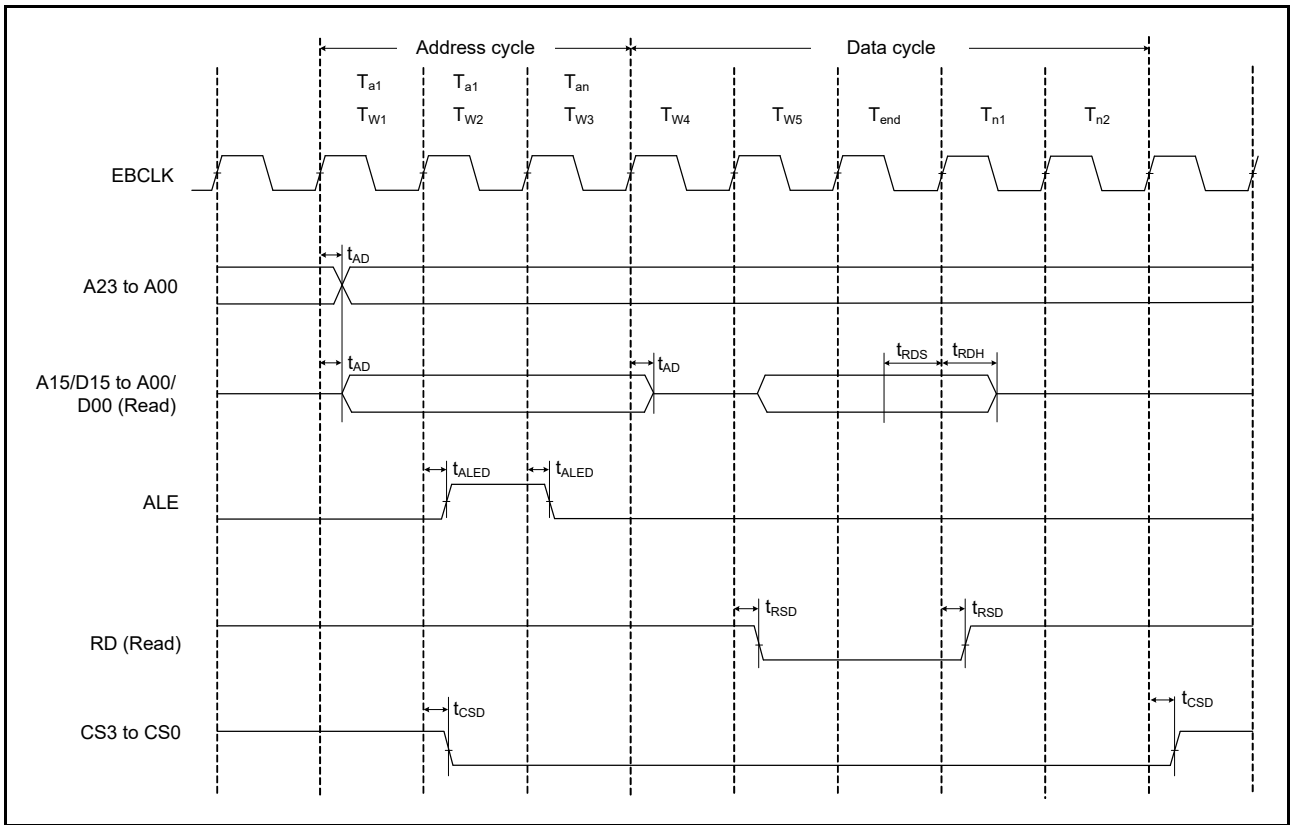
Address cycle

Data cycle

$T_{a1}$ $T_{a1}$ $T_{an}$

$T_{W1}$ $T_{W2}$ $T_{W3}$ $T_{W4}$ $T_{W5}$ $T_{end}$ $T_{n1}$ $T_{n2}$

EBCLK

$t_{AD}$

A23 to A00

$t_{AD}$ $t_{AD}$ $t_{RDS}$ $t_{RDH}$

A15/D15 to A00/ D00 (Read)

$t_{ALED}$ $t_{ALED}$

ALE

$t_{RSD}$ $t_{RSD}$

RD (Read)

$t_{CSD}$ $t_{CSD}$

CS3 to CS0